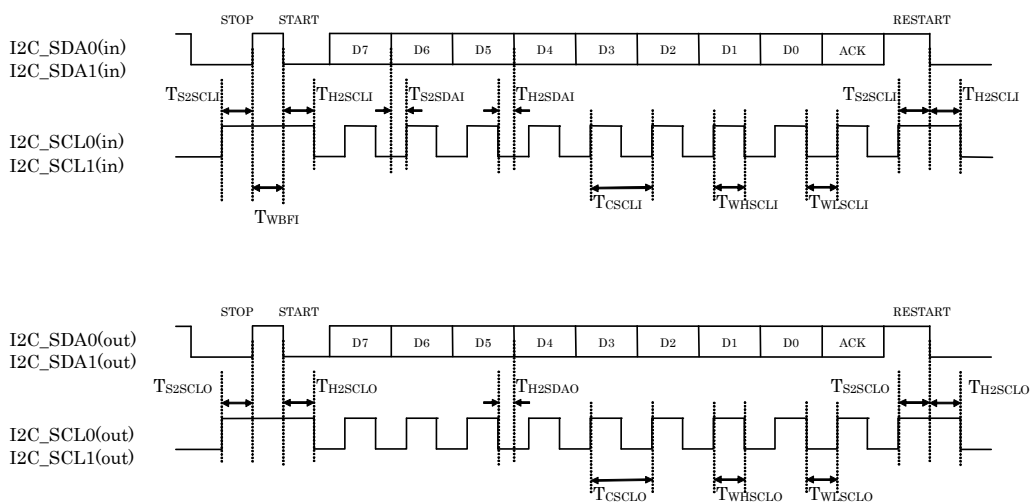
STOP START RESTART

I2C_SDA0(in)
I2C_SDA1(in)

D7 D6 D5 D4 D3 D2 D1 D0 ACK

$T_{S2SCLI}$ $T_{H2SCLI}$ $T_{S2SDAI}$ $T_{H2SDAI}$ $T_{S2SCLI}$ $T_{H2SCLI}$

I2C_SCL0(in)
I2C_SCL1(in)

$T_{WBFI}$ $T_{CSCLI}$ $T_{WHSCLI}$ $T_{WLSCLI}$

STOP START RESTART

I2C_SDA0(out)
I2C_SDA1(out)

D7 D6 D5 D4 D3 D2 D1 D0 ACK

$T_{S2SCLO}$ $T_{H2SCLO}$ $T_{H2SDAO}$ $T_{S2SCLO}$ $T_{H2SCLO}$

I2C_SCL0(out)
I2C_SCL1(out)

$T_{CSCLO}$ $T_{WHSCLO}$ $T_{WLSCLO}$